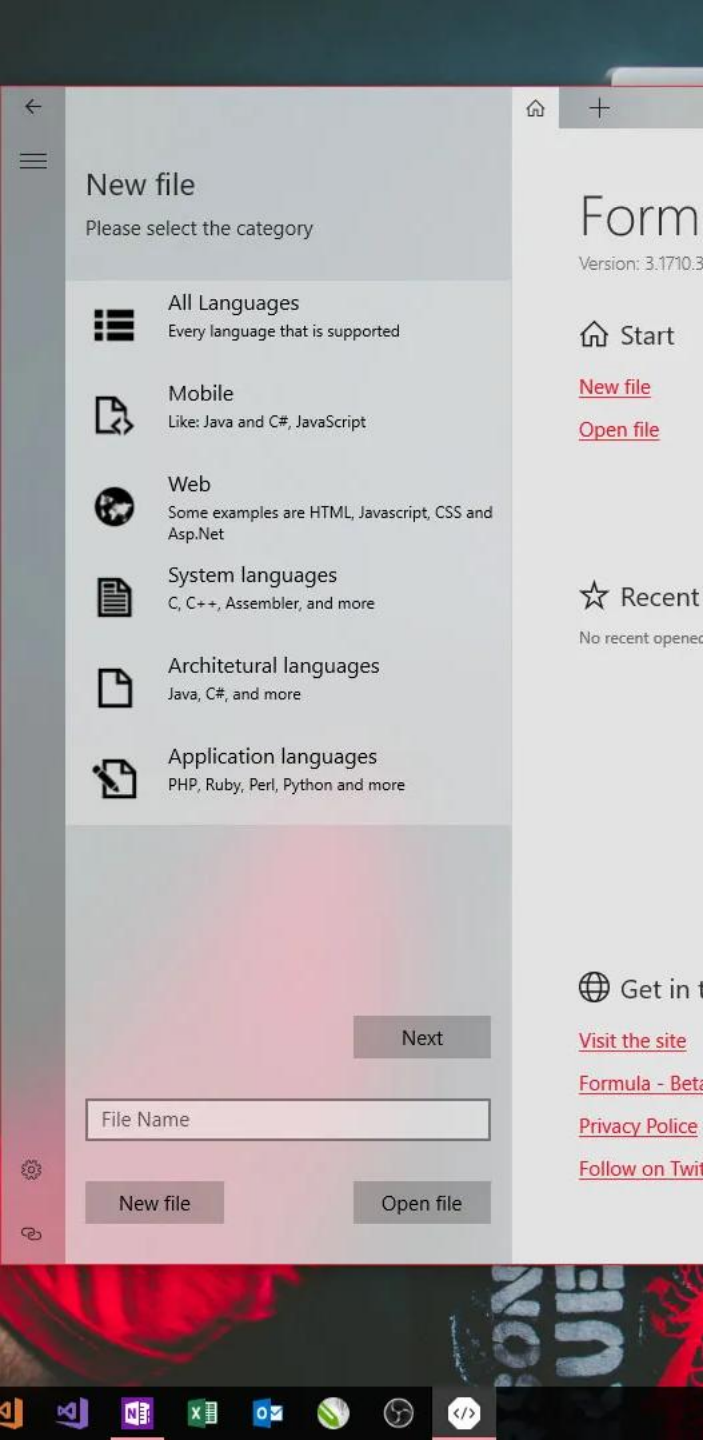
New file

Please select the category

All Languages
Every language that is supported

Mobile
Like: Java and C#, JavaScript

Web
Some examples are HTML, Javascript, CSS and Asp.Net

System languages
C, C++, Assembler, and more

Architetural languages
Java, C#, and more

Application languages
PHP, Ruby, Perl, Python and more

Next

File Name

New file

Open file

Form

Version: 3.1710.3

Start

New file

Open file

Recent

No recent opened

Get in t

Visit the site

Formula - Beta

Privacy Police

Follow on Twit